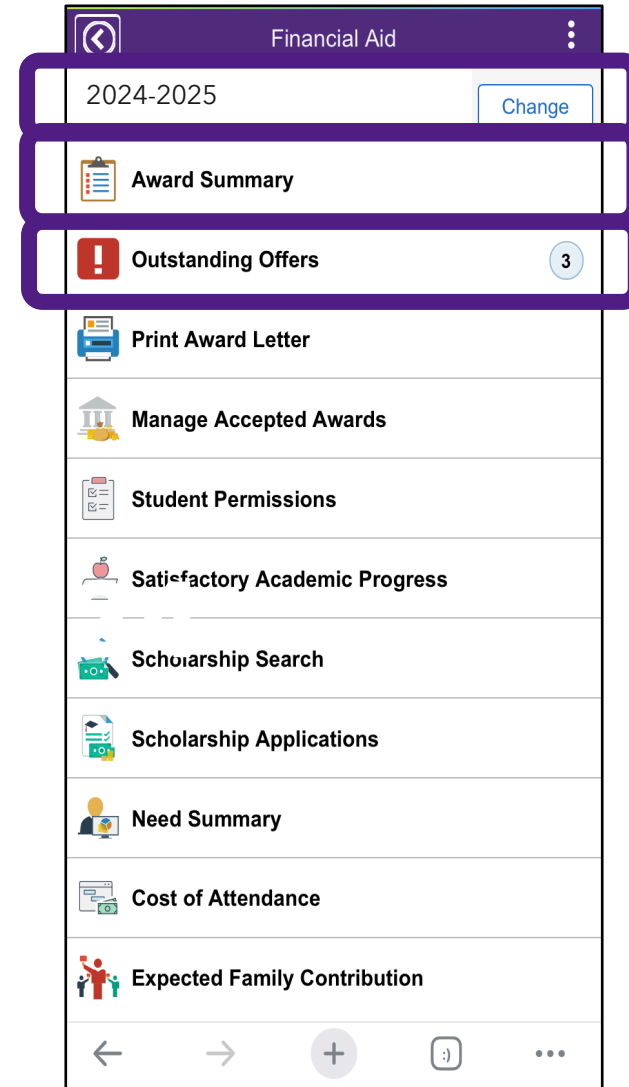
Financial Aid

2024-2025

Change

Award Summary

Outstanding Offers

3

Print Award Letter

Manage Accepted Awards

Student Permissions

Satisfactory Academic Progress

Scholarship Search

Scholarship Applications

Need Summary

Cost of Attendance

Expected Family Contribution

:)